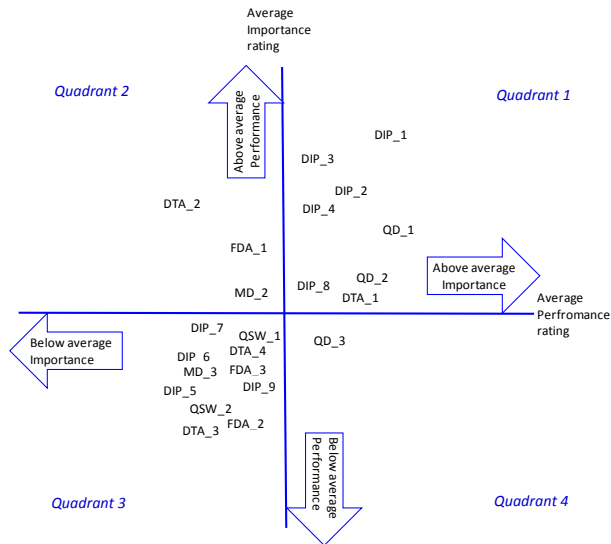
Average Importance rating

Quadrant 2

Quadrant 1

Above average Performance

DIP_1

DIP_3

DIP_2

DTA_2

DIP_4

QD_1

FDA_1

Above average Importance

QD_2

DIP_8

DTA_1

MD_2

Average Perfromance rating

DIP_7

QSW_1

QD_3

Below average Importance

DTA_4

DIP 6

MD_3

FDA_3

DIP_9

DIP_5

QSW_2

FDA_2

DTA_3

Below average Performance

Quadrant 3

Quadrant 4